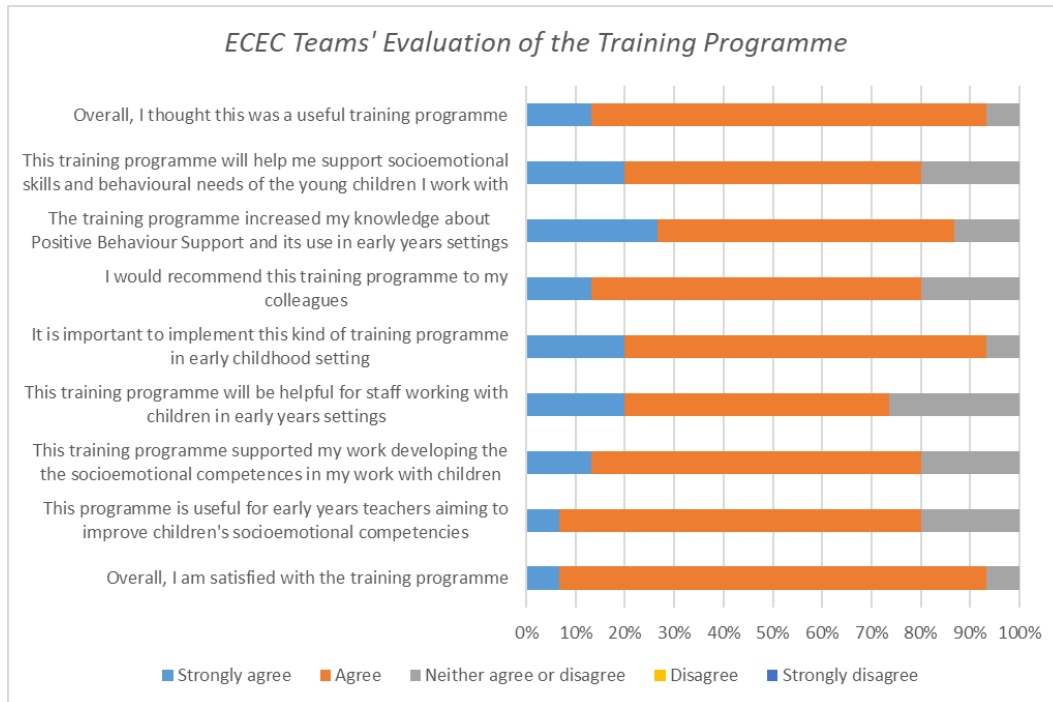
ECEC Teams' Evaluation of the Training Programme

Overall, I thought this was a useful training programme

This training programme will help me support socioemotional skills and behavioural needs of the young children I work with

The training programme increased my knowledge about Positive Behaviour Support and its use in early years settings

I would recommend this training programme to my colleagues

It is important to implement this kind of training programme in early childhood setting

This training programme will be helpful for staff working with children in early years settings

This training programme supported my work developing the the socioemotional competences in my work with children

This programme is useful for early years teachers aiming to improve children's socioemotional competencies

Overall, I am satisfied with the training programme

0% 10% 20% 30% 40% 50% 60% 70% 80% 90% 100%

Strongly agree Agree Neither agree or disagree Disagree Strongly disagree